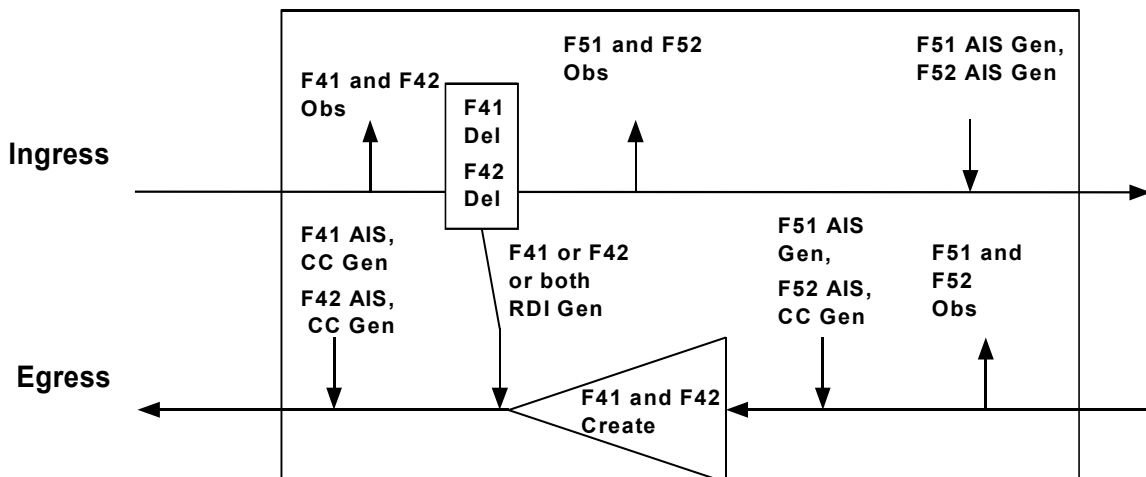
Ingress

Egress

F41 and F42 Obs

F41 Del

F42 Del

F51 and F52 Obs

F51 AIS Gen, F52 AIS Gen

F41 AIS, CC Gen

F42 AIS, CC Gen

F41 or F42 or both RDI Gen

F51 AIS Gen,

F52 AIS, CC Gen

F51 and F52 Obs

F41 and F42 Create